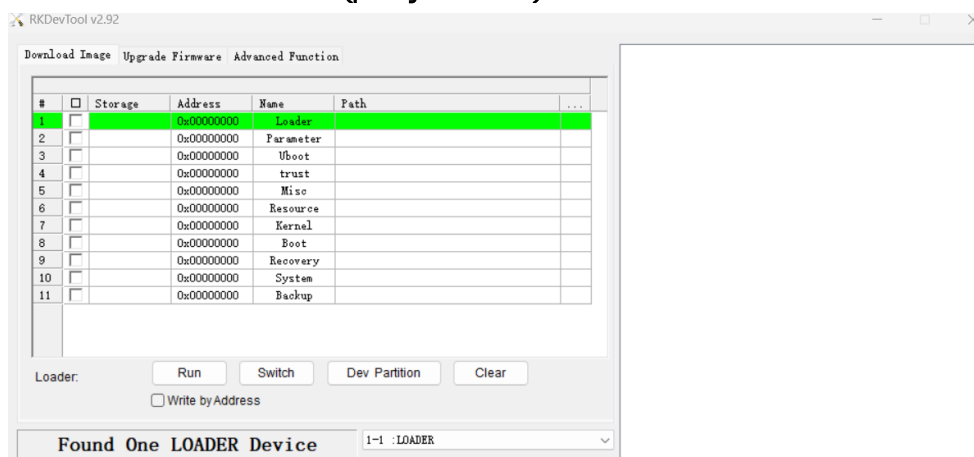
RKDevTool v2.92

Download Image | Upgrade Firmware | Advanced Function

| # | ☐ | Storage | Address | Name | Path | ... |
|---|---|---|---|---|---|---|
| 1 | ☐ | | 0x00000000 | Loader | | |
| 2 | ☐ | | 0x00000000 | Parameter | | |
| 3 | ☐ | | 0x00000000 | Uboot | | |
| 4 | ☐ | | 0x00000000 | trust | | |
| 5 | ☐ | | 0x00000000 | Misc | | |
| 6 | ☐ | | 0x00000000 | Resource | | |
| 7 | ☐ | | 0x00000000 | Kernel | | |
| 8 | ☐ | | 0x00000000 | Boot | | |
| 9 | ☐ | | 0x00000000 | Recovery | | |
| 10 | ☐ | | 0x00000000 | System | | |
| 11 | ☐ | | 0x00000000 | Backup | | |

Loader: Run Switch Dev Partition Clear

☐ Write by Address

Found One LOADER Device

1-1 :LOADER